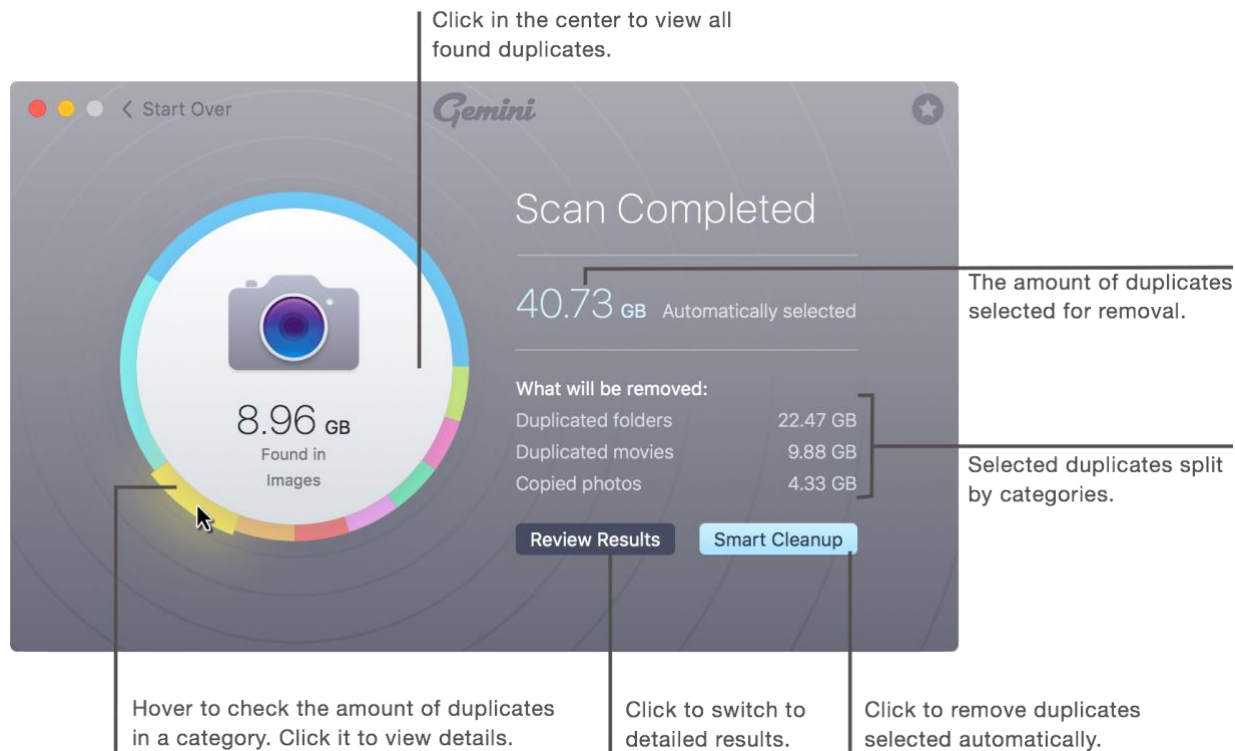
Click in the center to view all found duplicates.

Start Over

Gemini

Scan Completed

40.73 GB Automatically selected

What will be removed:

| | |
|---|---|
| Duplicated folders | 22.47 GB |
| Duplicated movies | 9.88 GB |
| Copied photos | 4.33 GB |

8.96 GB
Found in
Images

Review Results

Smart Cleanup

The amount of duplicates selected for removal.

Selected duplicates split by categories.

Hover to check the amount of duplicates in a category. Click it to view details.

Click to switch to detailed results.

Click to remove duplicates selected automatically.